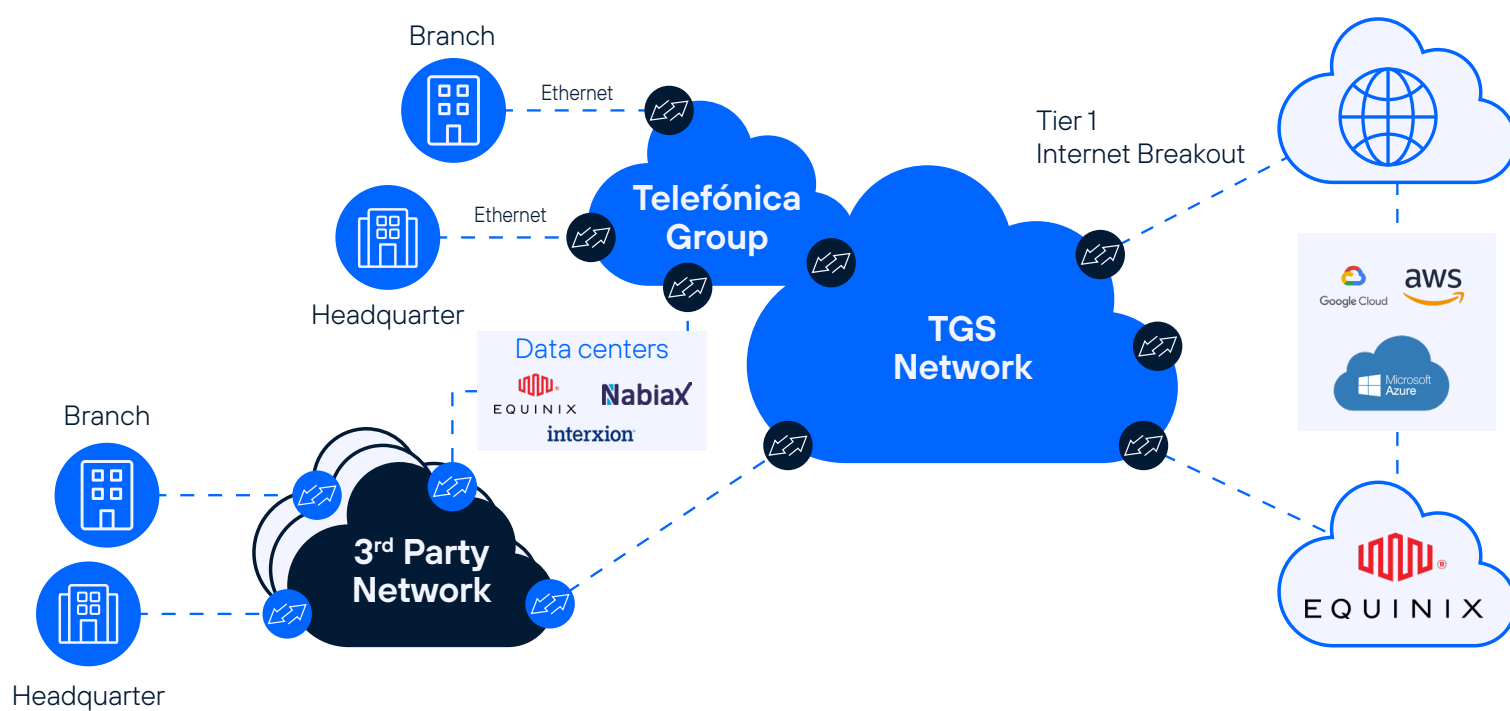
Branch

Ethernet

Ethernet

Headquarter

Telefónica Group

Tier 1
Internet Breakout

TGS Network

Data centers

EQUINIX

NabiaX

interxion

Google Cloud

aws

Microsoft Azure

Branch

$3^{rd}$ Party Network

Headquarter

EQUINIX